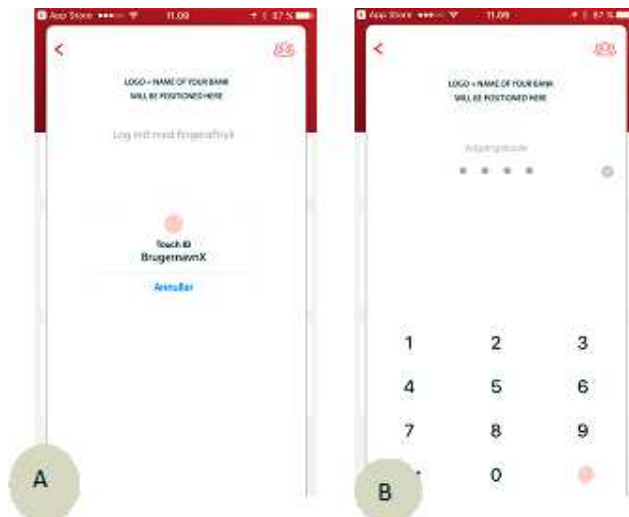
App Store ●●●○○ 11.09 87 %

<

LOGO + NAME OF YOUR BANK WILL BE POSITIONED HERE

Log ind med fingeraftryk

Touch ID
BrugernavnX

Annuller

A

App Store ●●●○○ 11.09 87 %

<

LOGO + NAME OF YOUR BANK WILL BE POSITIONED HERE

Adgangskode

1 2 3
4 5 6
7 8 9
0

B